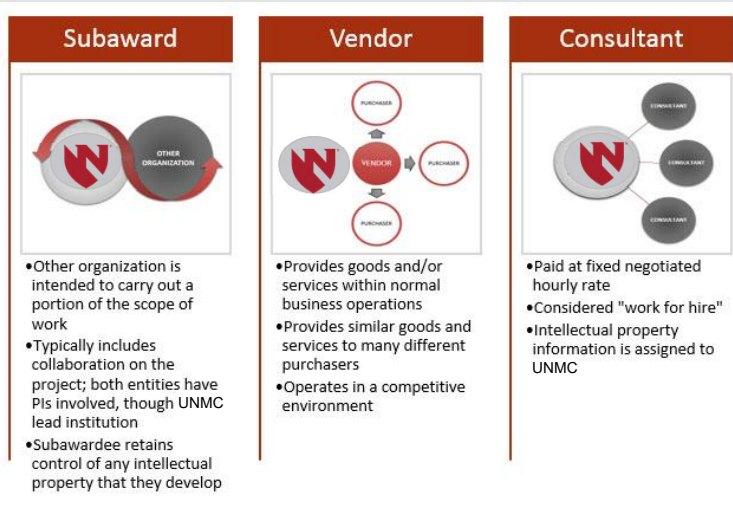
Subaward

OTHER ORGANIZATION

•Other organization is intended to carry out a portion of the scope of work
•Typically includes collaboration on the project; both entities have PIs involved, though UNMC lead institution
•Subawardee retains control of any intellectual property that they develop

Vendor

PURCHASER

VENDOR

PURCHASER

PURCHASER

•Provides goods and/or services within normal business operations
•Provides similar goods and services to many different purchasers
•Operates in a competitive environment

Consultant

CONSULTANT

CONSULTANT

CONSULTANT

•Paid at fixed negotiated hourly rate
•Considered "work for hire"
•Intellectual property information is assigned to UNMC